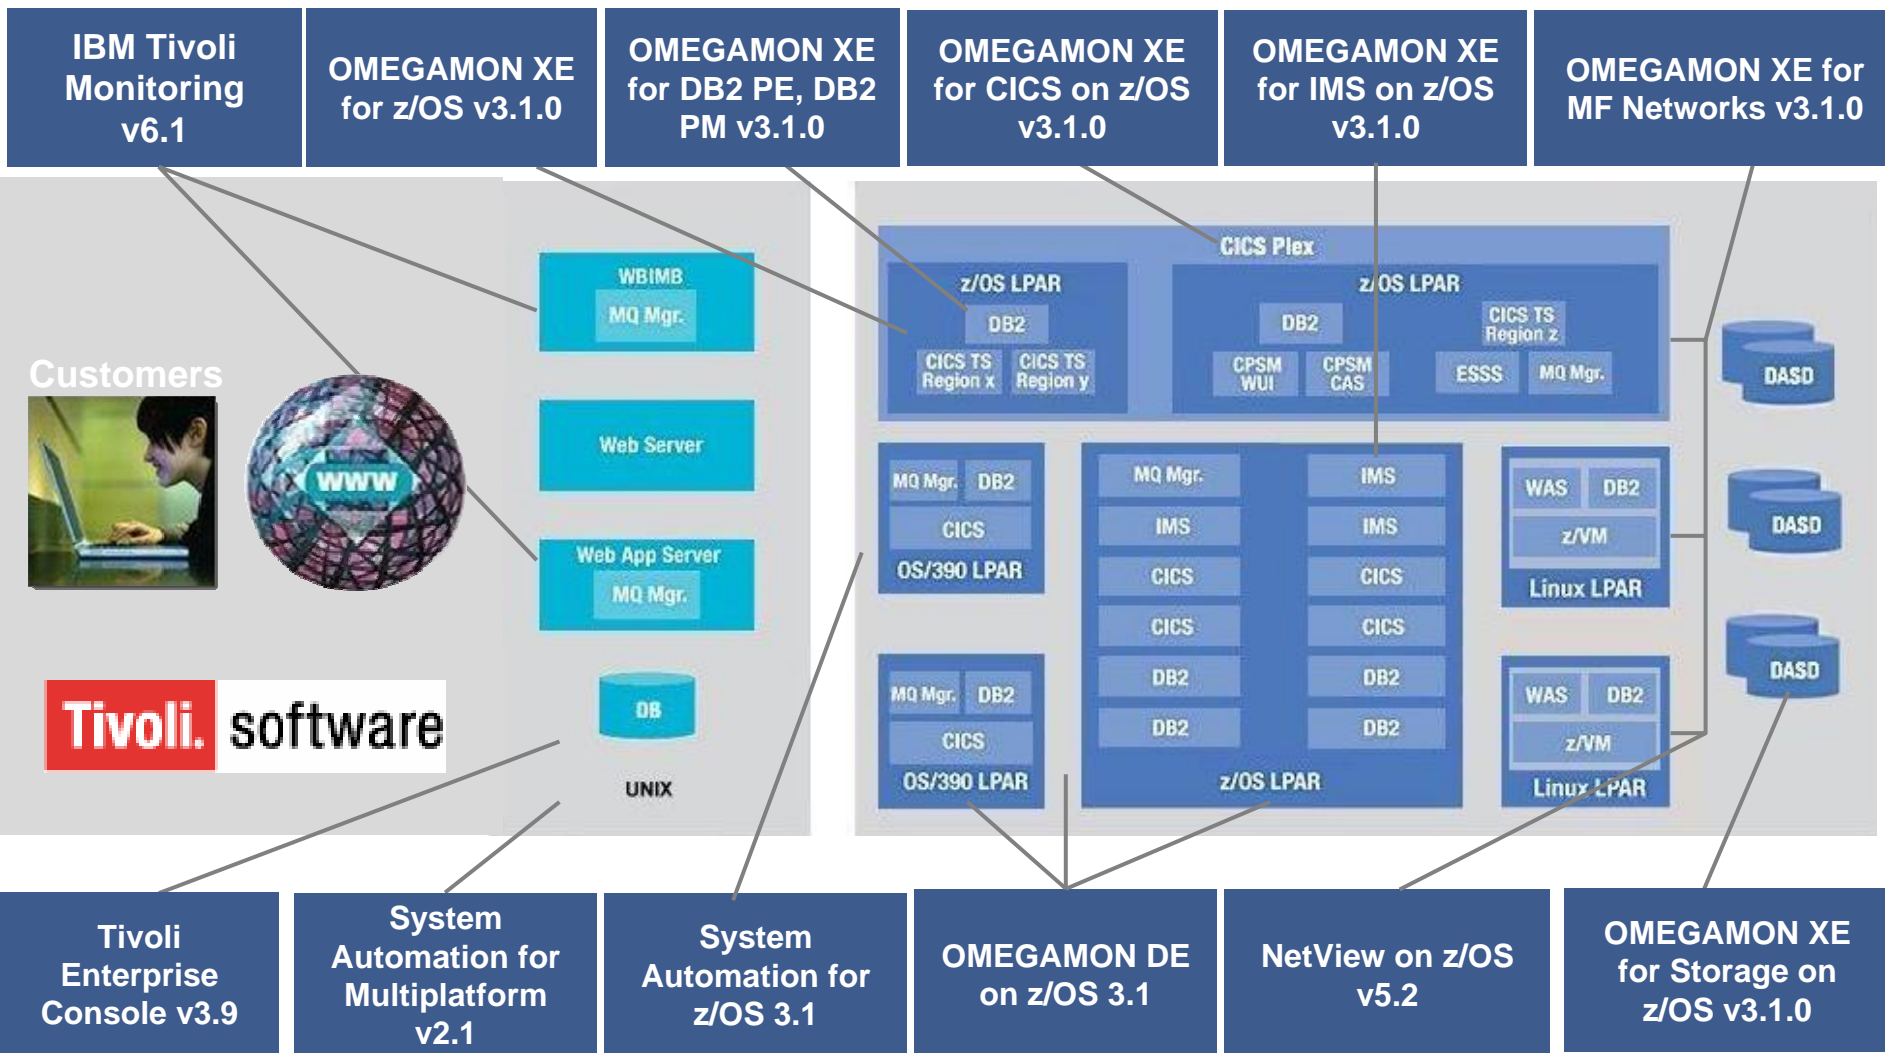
IBM Tivoli Monitoring v6.1

OMEGAMON XE for z/OS v3.1.0

OMEGAMON XE for DB2 PE, DB2 PM v3.1.0

OMEGAMON XE for CICS on z/OS v3.1.0

OMEGAMON XE for IMS on z/OS v3.1.0

OMEGAMON XE for MF Networks v3.1.0

Customers

WWW

WBIMB
MQ Mgr.

Web Server

Web App Server
MQ Mgr.

DB

UNIX

Tivoli. software

CICS Plex

z/OS LPAR
DB2
CICS TS Region x
CICS TS Region y

z/OS LPAR
DB2
CPSM WUI
CPSM CAS
CICS TS Region z
ESSS
MQ Mgr.

MQ Mgr.
DB2
CICS
OS/390 LPAR

MQ Mgr.
DB2
CICS
OS/390 LPAR

MQ Mgr.
IMS
IMS
IMS
CICS
CICS
CICS
CICS
DB2
DB2
DB2
DB2
z/OS LPAR

WAS
DB2
z/VM
Linux LPAR

WAS
DB2
z/VM
Linux LPAR

DASD

DASD

DASD

Tivoli Enterprise Console v3.9

System Automation for Multiplatform v2.1

System Automation for z/OS 3.1

OMEGAMON DE on z/OS 3.1

NetView on z/OS v5.2

OMEGAMON XE for Storage on z/OS v3.1.0